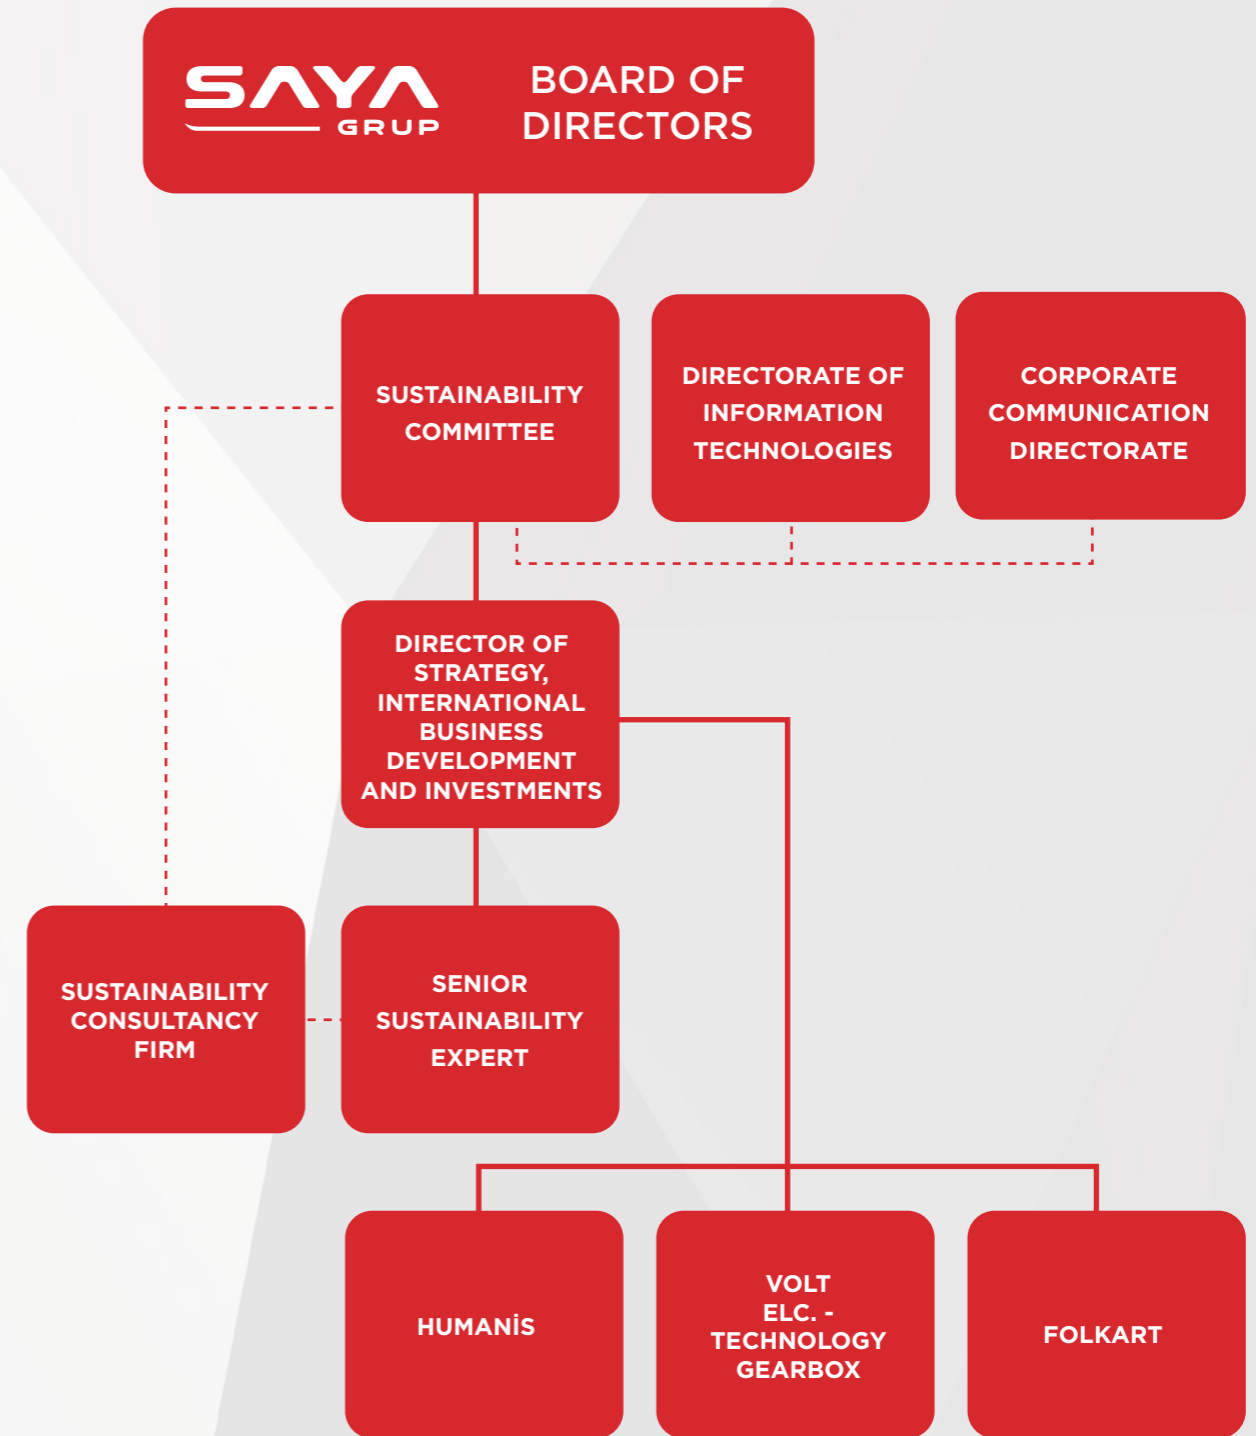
SAYA GRUP

BOARD OF DIRECTORS

SUSTAINABILITY COMMITTEE

DIRECTORATE OF INFORMATION TECHNOLOGIES

CORPORATE COMMUNICATION DIRECTORATE

DIRECTOR OF STRATEGY, INTERNATIONAL BUSINESS DEVELOPMENT AND INVESTMENTS

SUSTAINABILITY CONSULTANCY FIRM

SENIOR SUSTAINABILITY EXPERT

HUMANİS

VOLT ELC. - TECHNOLOGY GEARBOX

FOLKART